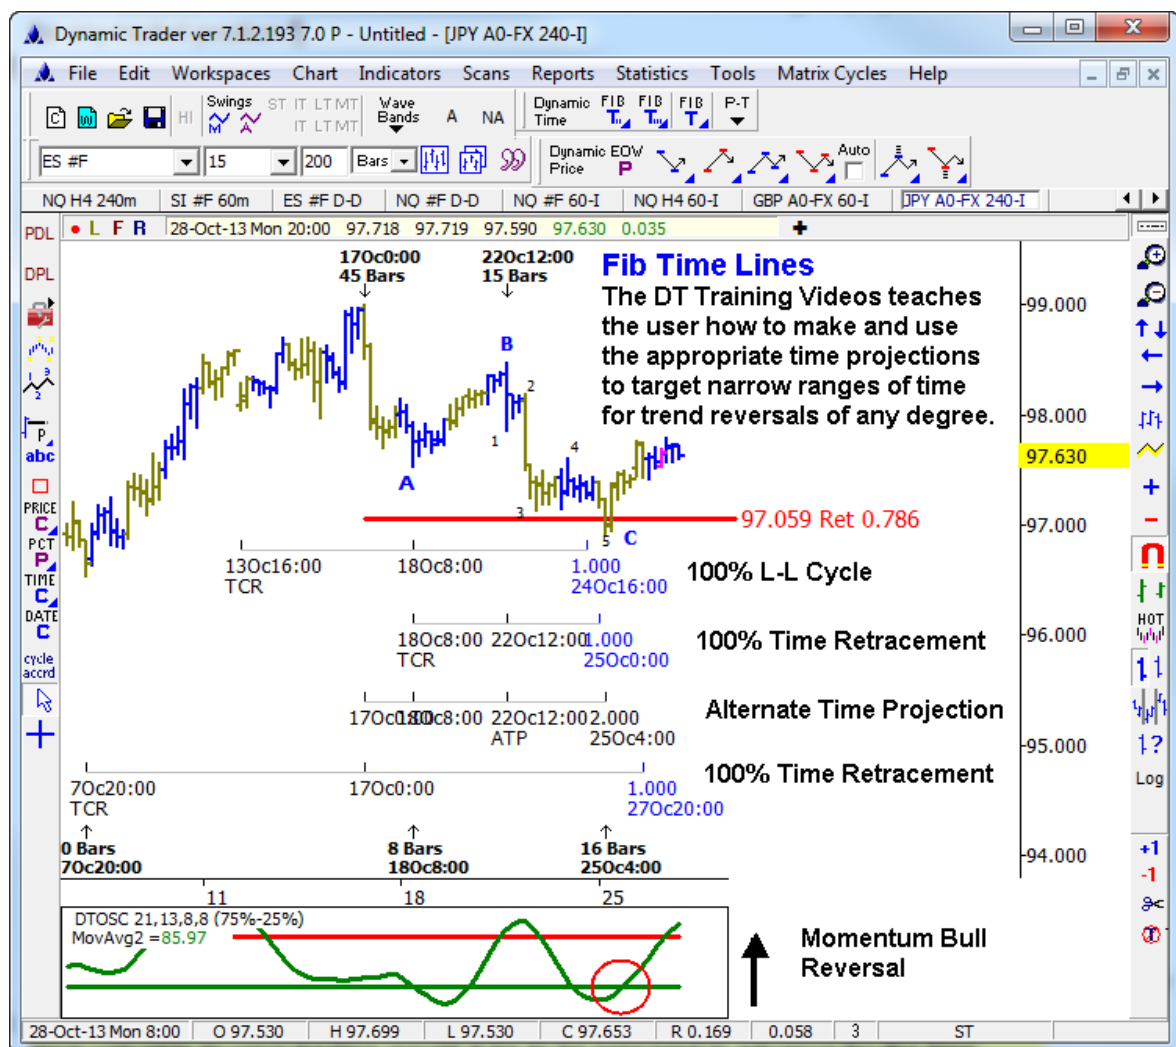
Dynamic Trader ver 7.1.2.193 7.0 P - Untitled - [JPY A0-FX 240-I]

File Edit Workspaces Chart Indicators Scans Reports Statistics Tools Matrix Cycles Help

Swings ST IT LT MT IT LT MT Wave Bands A NA Dynamic Time FIB FIB FIB P-T

ES #F 15 200 Bars Dynamic Price EOW P Auto

NQ H4 240m | SI #F 60m | ES #F D-D | NQ #F D-D | NQ #F 60-I | NQ H4 60-I | GBP A0-FX 60-I | JPY A0-FX 240-I

L F R 28-Oct-13 Mon 20:00 97.718 97.719 97.590 97.630 0.035

PDL
DPL
abc
PRICE C
PCT P
TIME C
DATE C
cycle accrd

17Oc0:00
45 Bars

22Oc12:00
15 Bars

Fib Time Lines
The DT Training Videos teaches the user how to make and use the appropriate time projections to target narrow ranges of time for trend reversals of any degree.

B
2
1
4
A
3
5
C

97.059 Ret 0.786

13Oc16:00
TCR
18Oc8:00
1.000
24Oc16:00
100% L-L Cycle

18Oc8:00 22Oc12:00 1.000
TCR 25Oc0:00
100% Time Retracement

17Oc18Oc8:00 22Oc12:00 2.000
ATP 25Oc4:00
Alternate Time Projection

7Oc20:00
TCR
17Oc0:00
1.000
27Oc20:00
100% Time Retracement

0 Bars
7Oc20:00
8 Bars
18Oc8:00
16 Bars
25Oc4:00

11 18 25

DTOSC 21,13,8,8 (75%-25%)
MovAvg2 =85.97

Momentum Bull Reversal

99.000
98.000
97.630
97.000
96.000
95.000
94.000

HOT
Log
+1
-1

28-Oct-13 Mon 8:00 | O 97.530 | H 97.699 | L 97.530 | C 97.653 | R 0.169 | 0.058 | 3 | ST